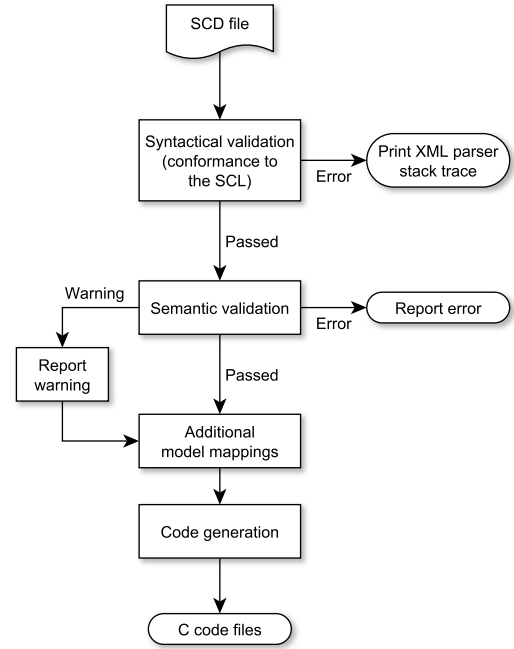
SCD file

Syntactical validation (conformance to the SCL)

Error

Print XML parser stack trace

Passed

Warning

Semantic validation

Error

Report error

Report warning

Passed

Additional model mappings

Code generation

C code files